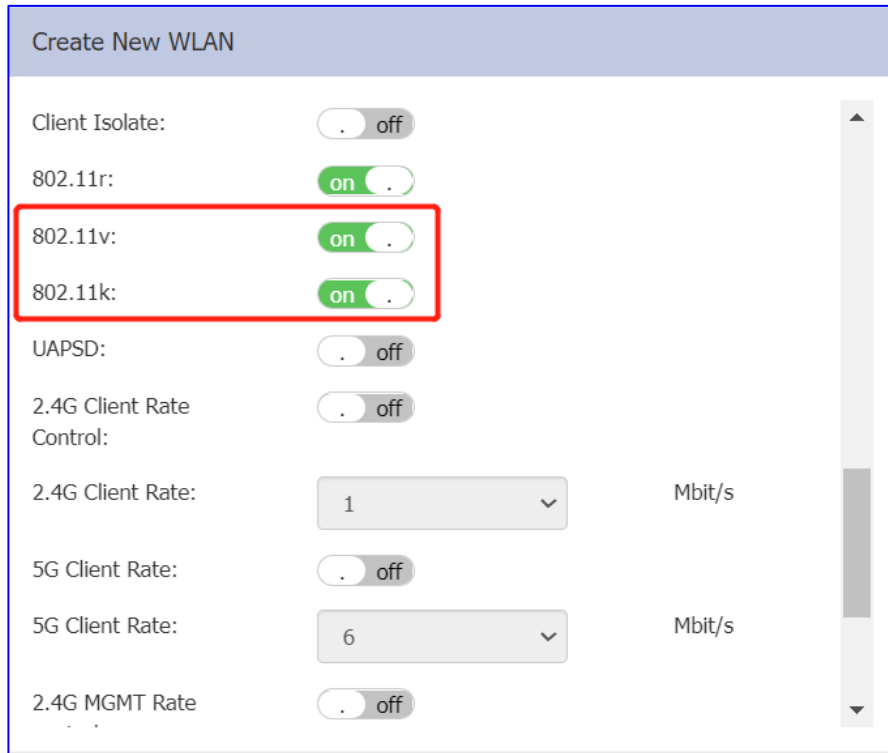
Create New WLAN

Client Isolate: . off

802.11r: on .

802.11v: on .

802.11k: on .

UAPSD: . off

2.4G Client Rate Control: . off

2.4G Client Rate: 1 Mbit/s

5G Client Rate: . off

5G Client Rate: 6 Mbit/s

2.4G MGMT Rate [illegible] . off